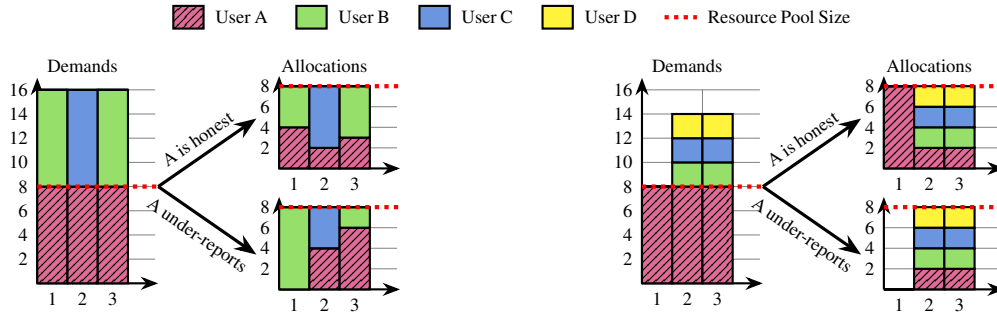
User A User B User C User D Resource Pool Size

Demands
16
14
12
10
8
6
4
2
1 2 3

A is honest
A under-reports

Allocations
8
6
4
2
1 2 3

8
6
4
2
1 2 3

Demands
16
14
12
10
8
6
4
2
1 2 3

A is honest
A under-reports

Allocations
8
6
4
2
1 2 3

8
6
4
2
1 2 3